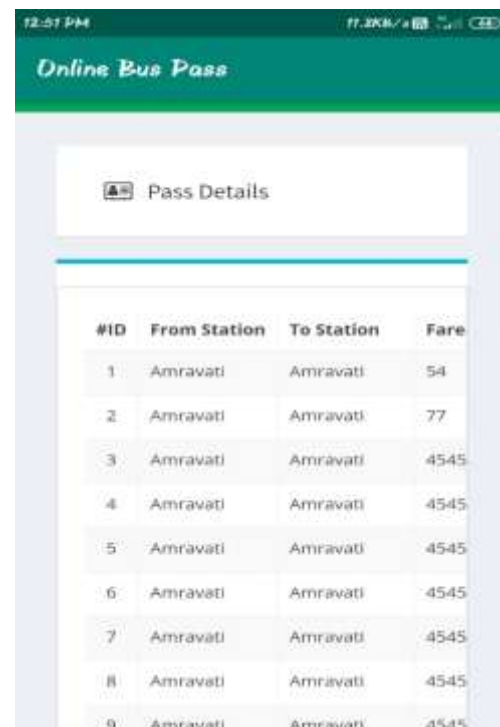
12:51 PM

11.3KB/s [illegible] 44

Online Bus Pass

Pass Details

| #ID | From Station | To Station | Fare |
|---|---|---|---|
| 1 | Amravati | Amravati | 54 |
| 2 | Amravati | Amravati | 77 |
| 3 | Amravati | Amravati | 4545 |
| 4 | Amravati | Amravati | 4545 |
| 5 | Amravati | Amravati | 4545 |
| 6 | Amravati | Amravati | 4545 |
| 7 | Amravati | Amravati | 4545 |
| 8 | Amravati | Amravati | 4545 |
| 9 | Amravati | Amravati | 4545 |